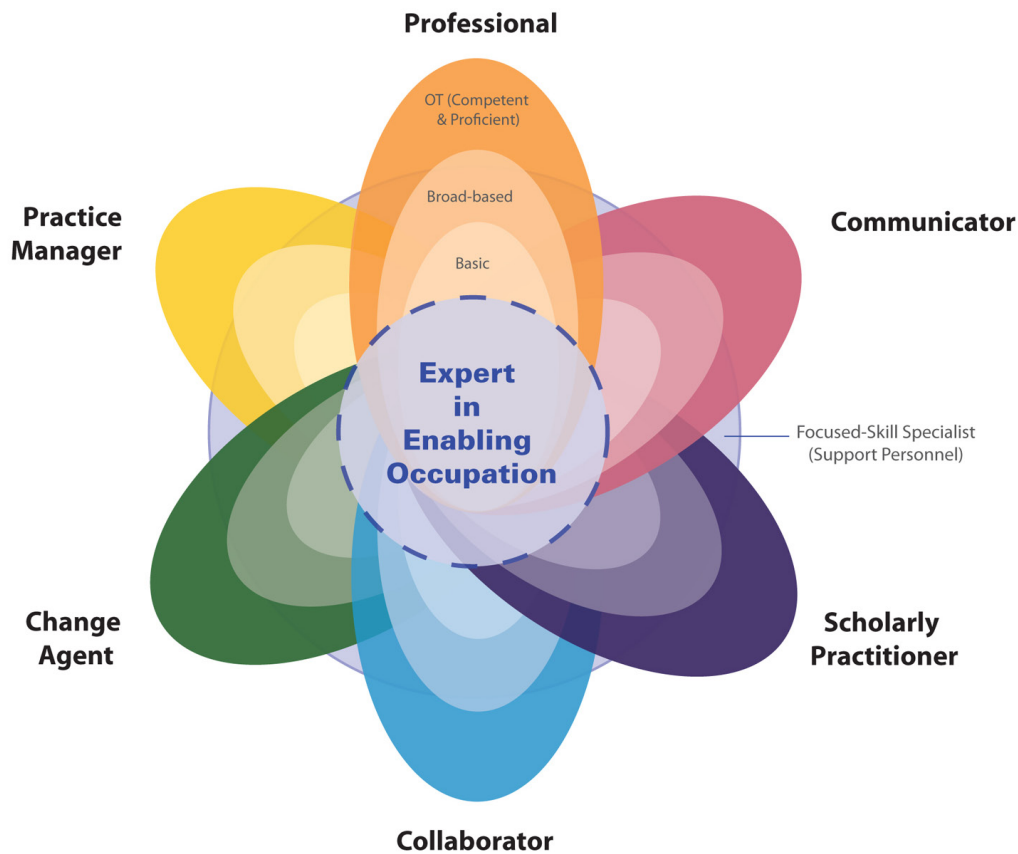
Professional

OT (Competent & Proficient)

Broad-based

Basic

Practice Manager

Communicator

Expert in Enabling Occupation

Focused-Skill Specialist (Support Personnel)

Change Agent

Scholarly Practitioner

Collaborator